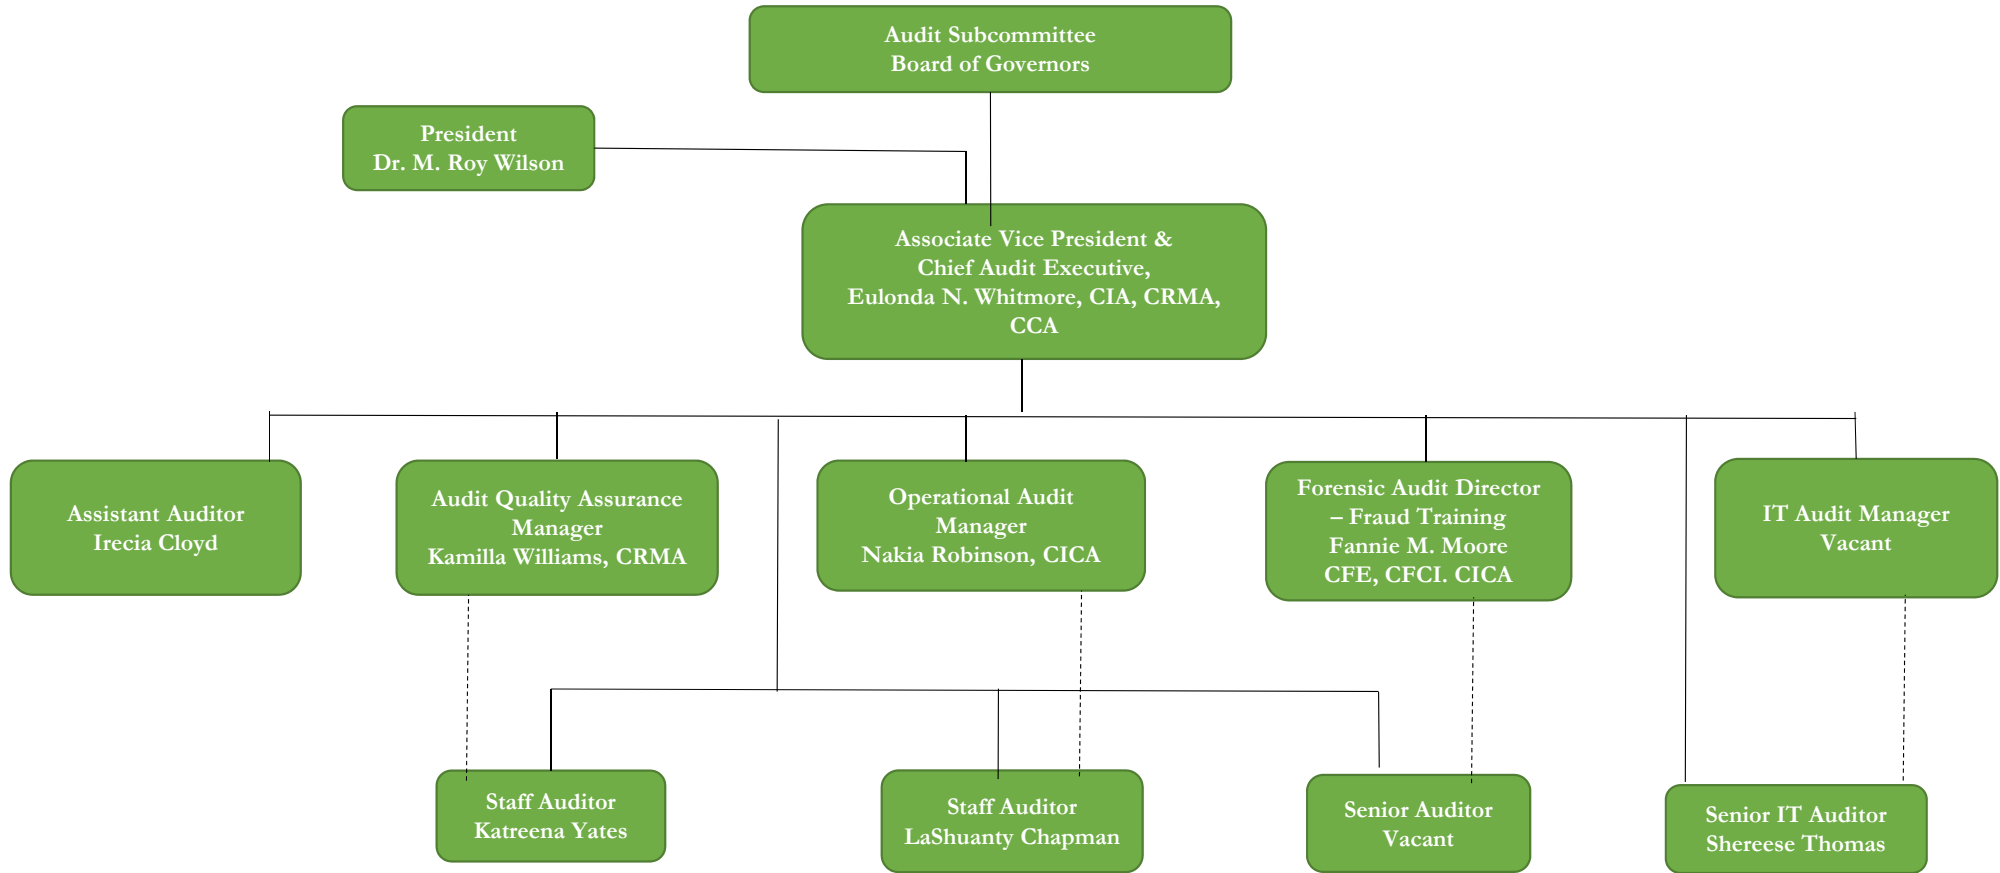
Audit Subcommittee
Board of Governors

President
Dr. M. Roy Wilson

Associate Vice President &
Chief Audit Executive,
Eulonda N. Whitmore, CIA, CRMA, CCA

Assistant Auditor
Irecia Cloyd

Audit Quality Assurance Manager
Kamilla Williams, CRMA

Operational Audit Manager
Nakia Robinson, CICA

Forensic Audit Director – Fraud Training
Fannie M. Moore
CFE, CFCI. CICA

IT Audit Manager
Vacant

Staff Auditor
Katreena Yates

Staff Auditor
LaShuanty Chapman

Senior Auditor
Vacant

Senior IT Auditor
Shereese Thomas